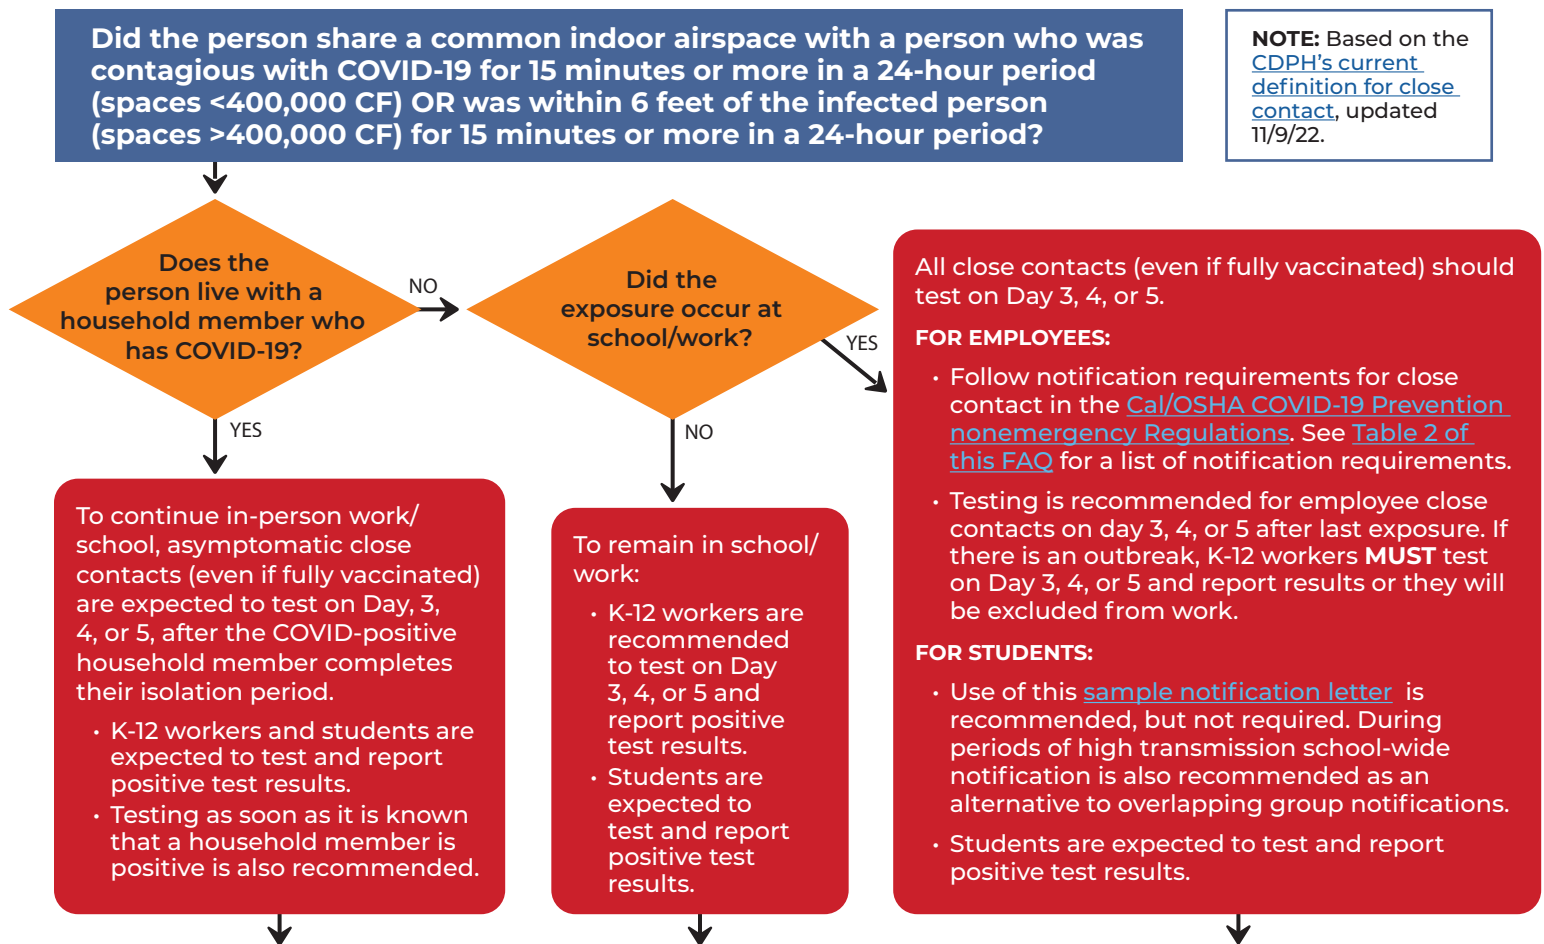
Did the person share a common indoor airspace with a person who was contagious with COVID-19 for 15 minutes or more in a 24-hour period (spaces <400,000 CF) OR was within 6 feet of the infected person (spaces >400,000 CF) for 15 minutes or more in a 24-hour period?

NOTE: Based on the CDPH's current definition for close contact, updated 11/9/22.

Does the person live with a household member who has COVID-19?

NO

Did the exposure occur at school/work?

YES

YES

NO

All close contacts (even if fully vaccinated) should test on Day 3, 4, or 5.

FOR EMPLOYEES:

• Follow notification requirements for close contact in the Cal/OSHA COVID-19 Prevention nonemergency Regulations. See Table 2 of this FAQ for a list of notification requirements.

• Testing is recommended for employee close contacts on day 3, 4, or 5 after last exposure. If there is an outbreak, K-12 workers MUST test on Day 3, 4, or 5 and report results or they will be excluded from work.

FOR STUDENTS:

• Use of this sample notification letter is recommended, but not required. During periods of high transmission school-wide notification is also recommended as an alternative to overlapping group notifications.

• Students are expected to test and report positive test results.

To continue in-person work/ school, asymptomatic close contacts (even if fully vaccinated) are expected to test on Day, 3, 4, or 5, after the COVID-positive household member completes their isolation period.

• K-12 workers and students are expected to test and report positive test results.

• Testing as soon as it is known that a household member is positive is also recommended.

To remain in school/ work:

• K-12 workers are recommended to test on Day 3, 4, or 5 and report positive test results.

• Students are expected to test and report positive test results.